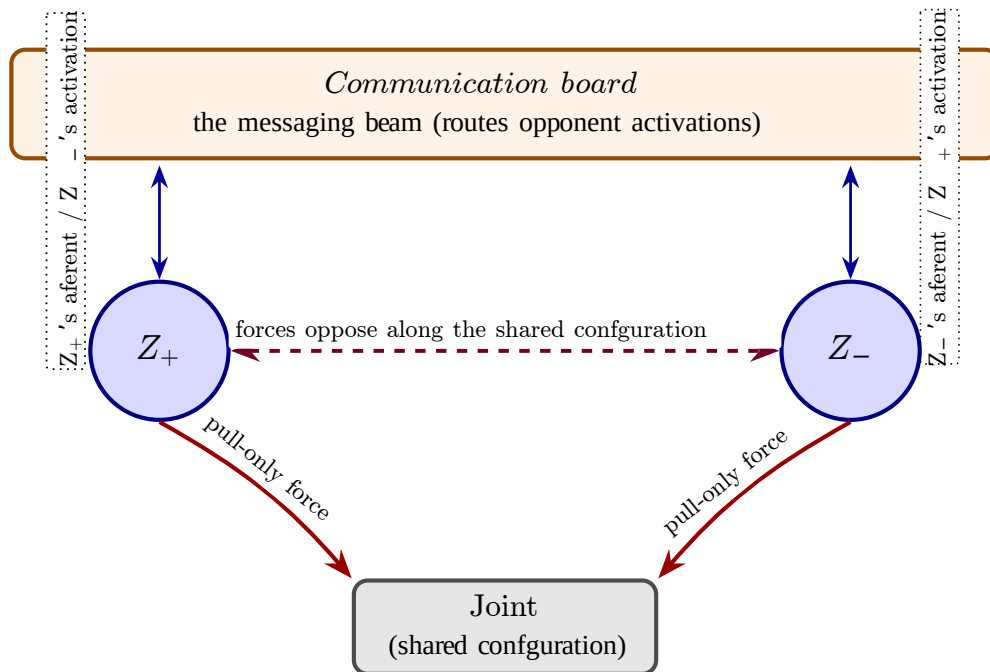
$Z_+$'s aferent / $Z_-$'s activation

*Communication board*

the messaging beam (routes opponent activations)

$Z_-$'s aferent / $Z_+$'s activation

$Z_+$

forces oppose along the shared confguration

$Z_-$

pull-only force

pull-only force

Joint

(shared confguration)